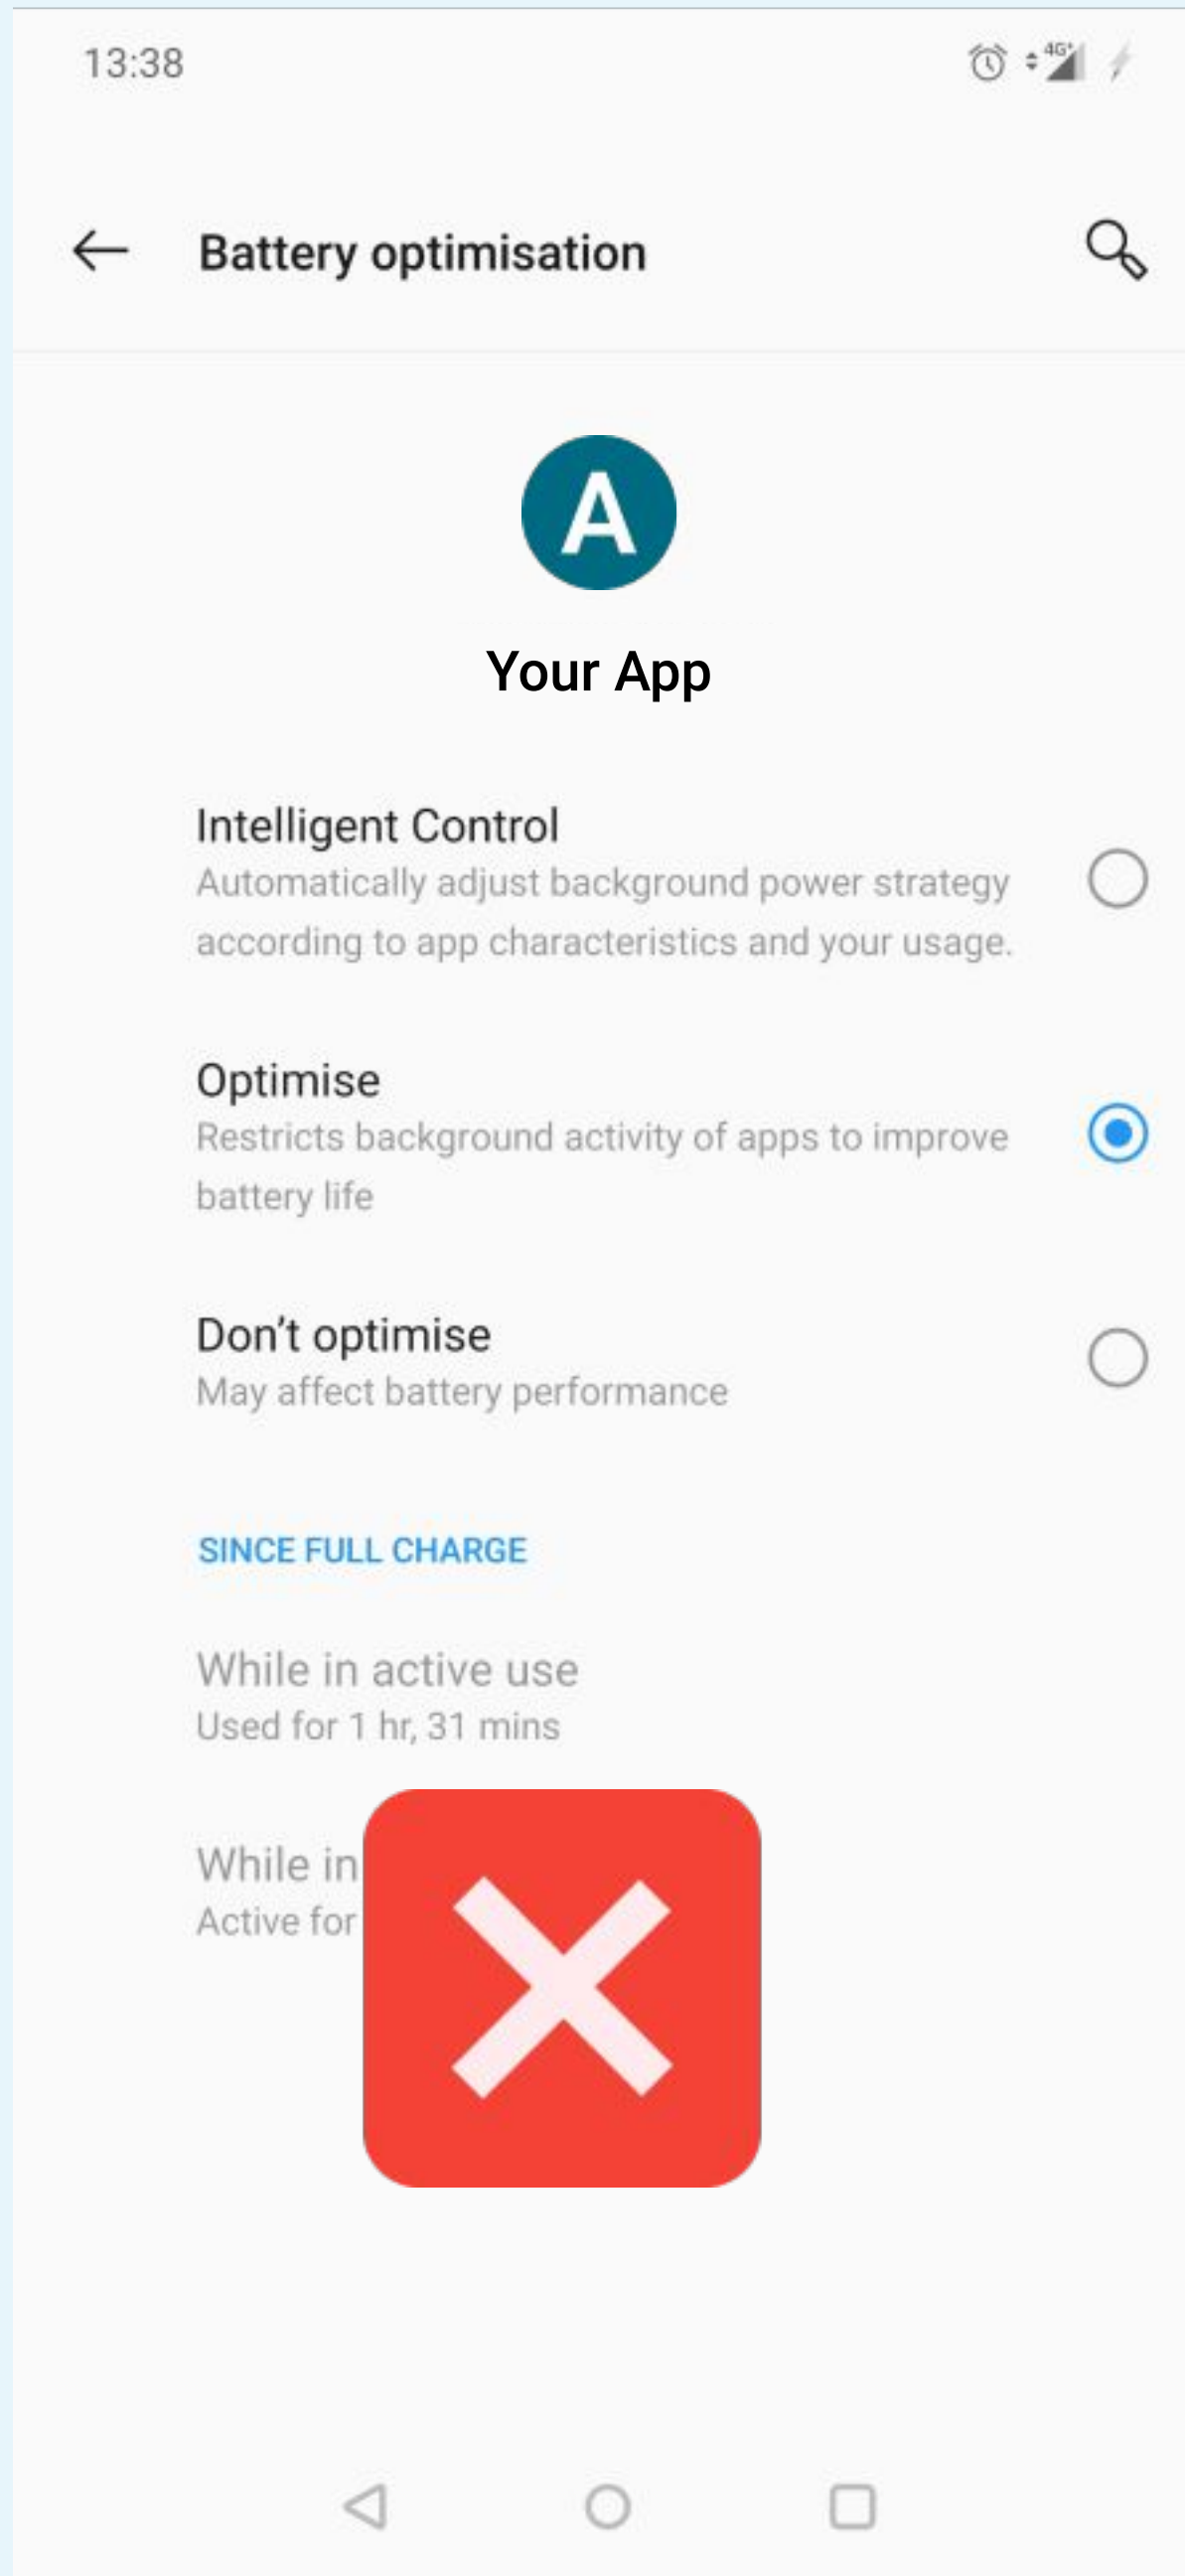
13:38

4G

Battery optimisation

A

Your App

Intelligent Control
Automatically adjust background power strategy according to app characteristics and your usage.

Optimise
Restricts background activity of apps to improve battery life

Don’t optimise
May affect battery performance

SINCE FULL CHARGE

While in active use
Used for 1 hr, 31 mins

While in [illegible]
Active for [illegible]